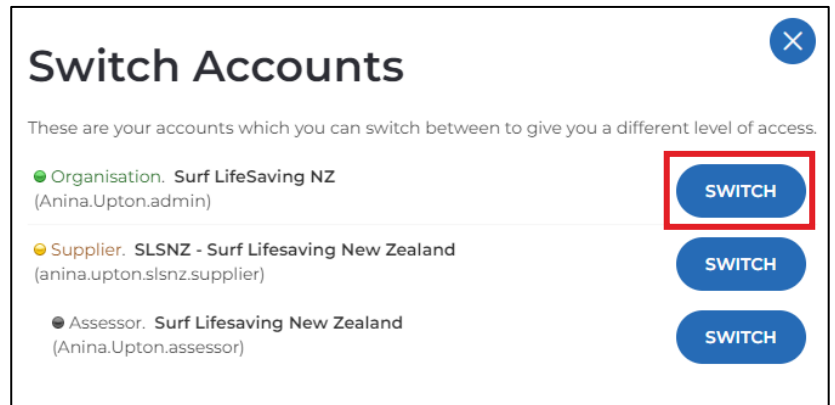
Switch Accounts

These are your accounts which you can switch between to give you a different level of access.

Organisation. Surf LifeSaving NZ
(Anina.Upton.admin)

SWITCH

Supplier. SLSNZ - Surf Lifesaving New Zealand
(anina.upton.slsnz.supplier)

SWITCH

Assessor. Surf Lifesaving New Zealand
(Anina.Upton.assessor)

SWITCH